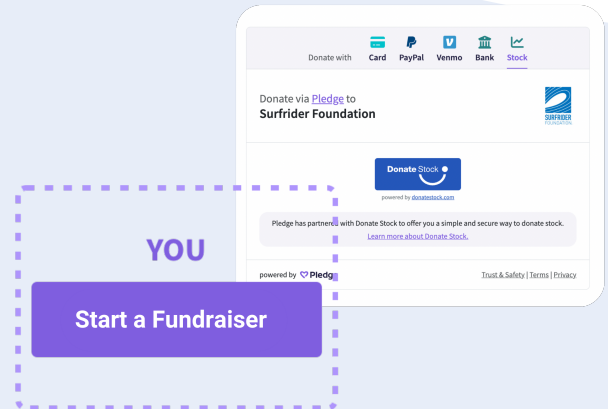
Donate with Card PayPal Venmo Bank Stock

Donate via Pledge to
Surfrider Foundation

SURFRIDER FOUNDATION

Donate Stock

powered by donatestock.com

Pledge has partnered with Donate Stock to offer you a simple and secure way to donate stock.
Learn more about Donate Stock.

powered by Pledge

Trust & Safety | Terms | Privacy

YOU

Start a Fundraiser